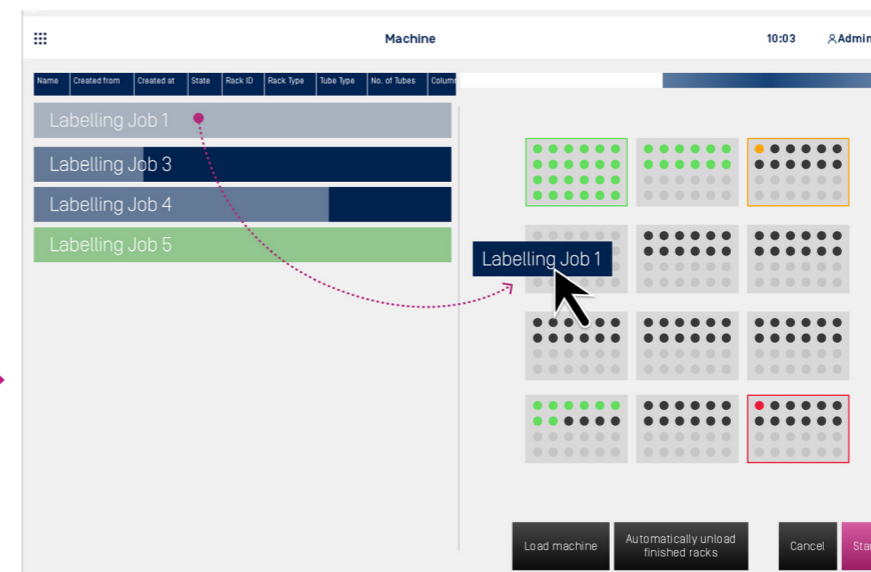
Machine

10:03

Admin

| Name | Created from | Created at | State | Rack ID | Rack Type | Tube Type | No. of Tubes | Column |
|---|---|---|---|---|---|---|---|---|
| Labelling Job 1 | | | | | | | | |
| Labelling Job 3 | | | | | | | | |
| Labelling Job 4 | | | | | | | | |
| Labelling Job 5 | | | | | | | | |

Labelling Job 1

Load machine

Automatically unload finished racks

Cancel

Sta